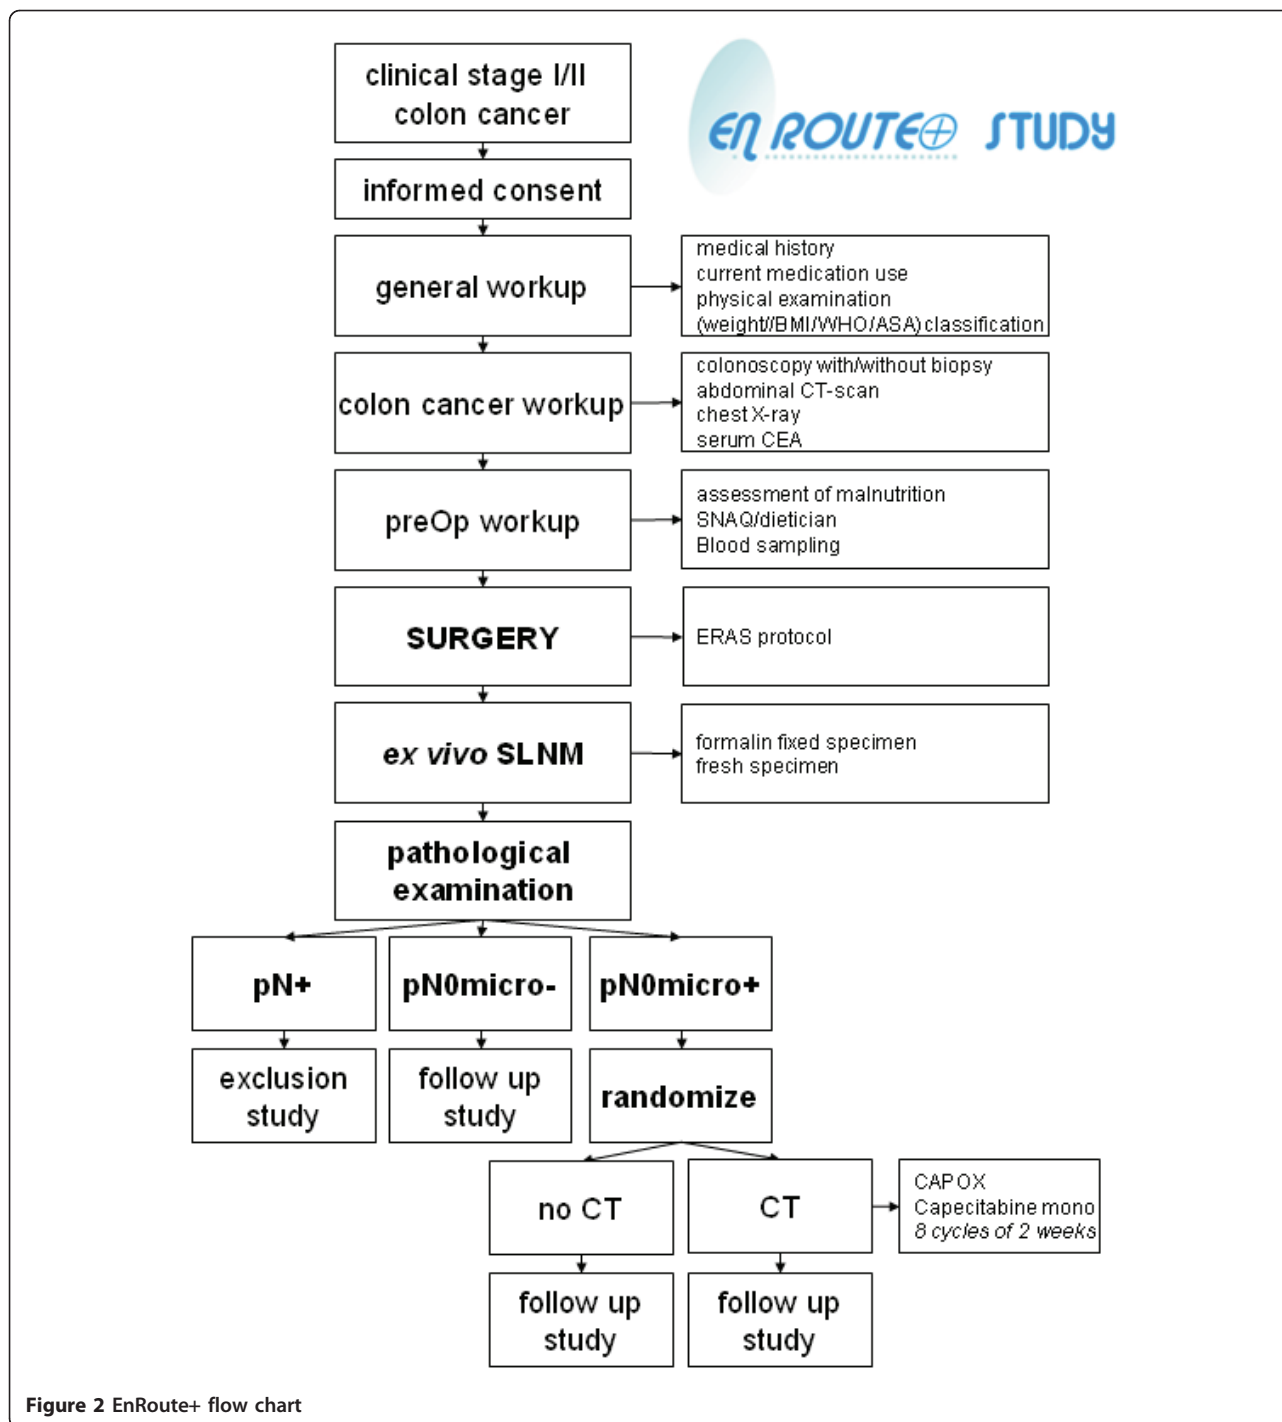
clinical stage I/II colon cancer

EN ROUTE⊕ STUDY

informed consent

general workup

medical history
current medication use
physical examination
(weight/BMI/WHO/ASA) classification

colon cancer workup

colonoscopy with/without biopsy
abdominal CT-scan
chest X-ray
serum CEA

preOp workup

assessment of malnutrition
SNAQ/dietician
Blood sampling

SURGERY

ERAS protocol

ex vivo SLNM

formalin fixed specimen
fresh specimen

pathological examination

pN+

pN0micro-

pN0micro+

exclusion study

follow up study

randomize

no CT

CT

CAPOX
Capecitabine mono
8 cycles of 2 weeks

follow up study

follow up study

Figure 2 EnRoute+ flow chart